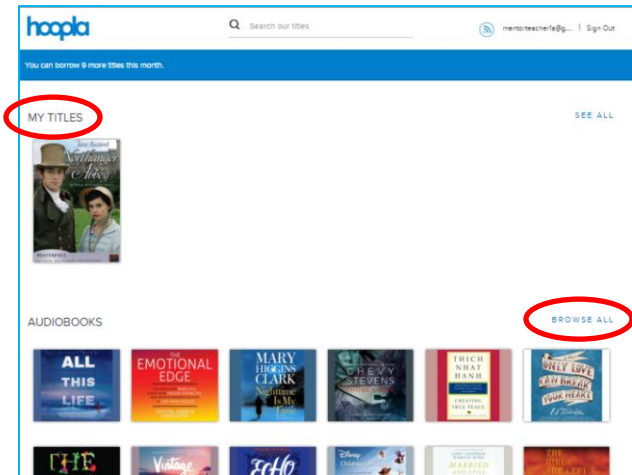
hoopla

Search our titles

mentorteacherla@g... | Sign Out

You can borrow 9 more titles this month.

MY TITLES

SEE ALL

Jane Austen's Northanger Abbey

MASTERPIECE

AUDIOBOOKS

BROWSE ALL

ALL THIS LIFE

THE EMOTIONAL EDGE

MARY HIGGINS CLARK Nighttime Is My Time

CHEVY STEVENS

THICH NHAT HANH CREATING TRUE PEACE

ONLY LOVE CAN BREAK YOUR HEART

Vintage

Echo

Disney

MARRIED